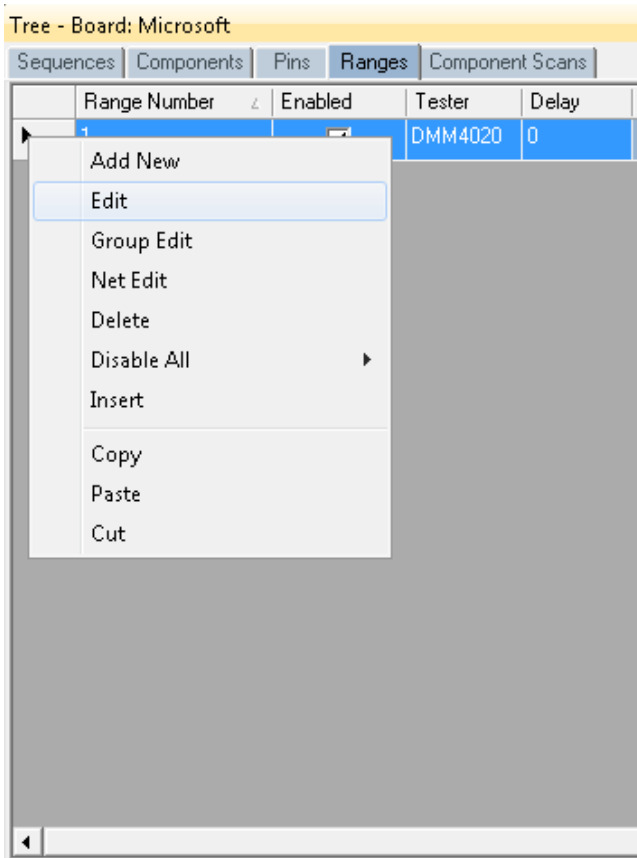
Tree - Board: Microsoft

Sequences | Components | Pins | Ranges | Component Scans

| | Range Number | Enabled | Tester | Delay |
|---|---|---|---|---|
| | 1 | | DMM4020 | 0 |

Add New
Edit
Group Edit
Net Edit
Delete
Disable All
Insert
Copy
Paste
Cut